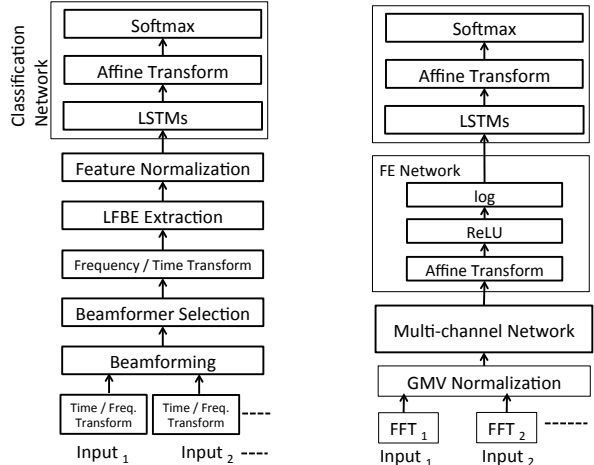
Classification Network

Softmax

Affine Transform

LSTMs

Feature Normalization

LFBE Extraction

Frequency / Time Transform

Beamformer Selection

Beamforming

Time / Freq. Transform

Time / Freq. Transform

Input $_1$

Input $_2$

Softmax

Affine Transform

LSTMs

FE Network

log

ReLU

Affine Transform

Multi-channel Network

GMV Normalization

FFT $_1$

FFT $_2$

Input $_1$

Input $_2$